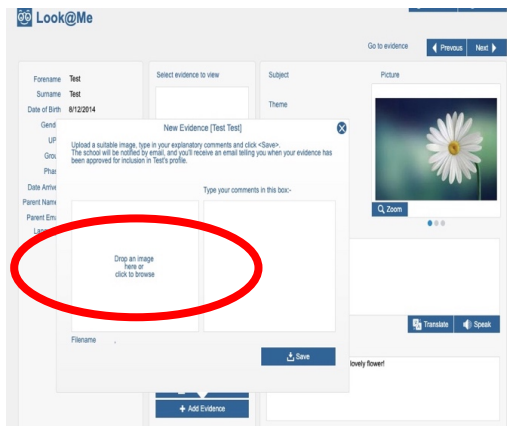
Look@Me

Go to evidence
Previous
Next

Forename Test
Surname Test
Date of Birth 8/12/2014
Gend
UP
Grou
Phas
Date Arriv
Parent Name
Parent Em
Lan

Select evidence to view

Subject
Theme

Picture

Zoom

New Evidence [Test Test]

Upload a suitable image, type in your explanatory comments and click <Save>. The school will be notified by email, and you'll receive an email telling you when your evidence has been approved for inclusion in Test's profile.

Type your comments in this box:-

Drop an image here or click to browse

Filename

Save

Translate
Speak

lovely flower!

Add Evidence